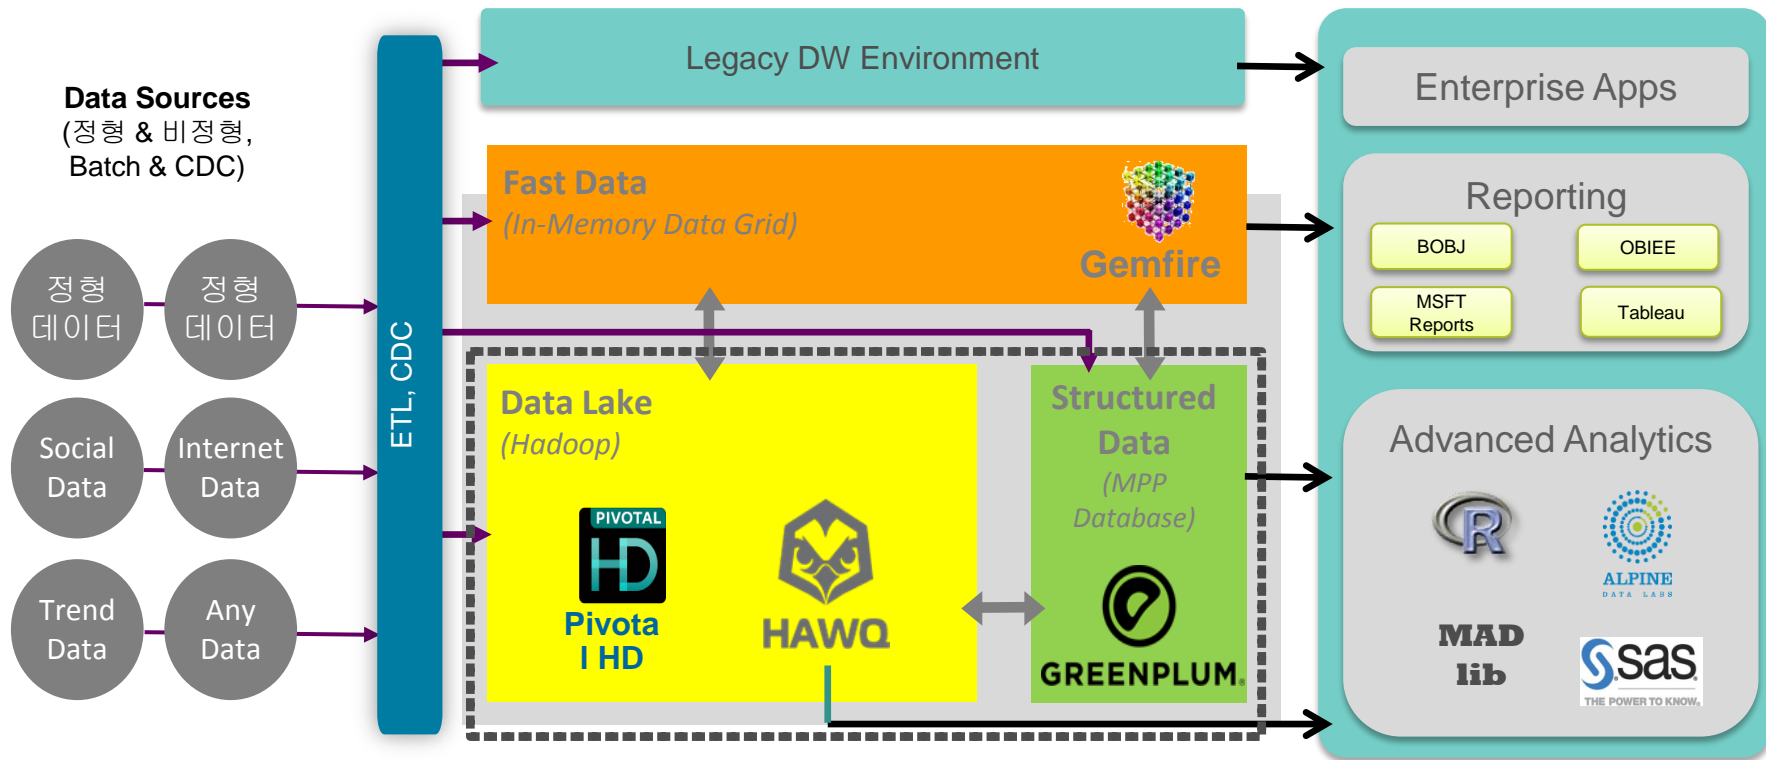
Data Sources
(정형 & 비정형, Batch & CDC)

정형 데이터

정형 데이터

Social Data

Internet Data

Trend Data

Any Data

ETL, CDC

Legacy DW Environment

Fast Data
(In-Memory Data Grid)

Gemfire

Data Lake
(Hadoop)

PIVOTAL
HD

Pivota l HD

HAWQ

Structured Data
(MPP Database)

GREENPLUM.

Enterprise Apps

Reporting

BOBJ

OBIEE

MSFT Reports

Tableau

Advanced Analytics

R

ALPINE
DATA LABS

MAD lib

sas
THE POWER TO KNOW.